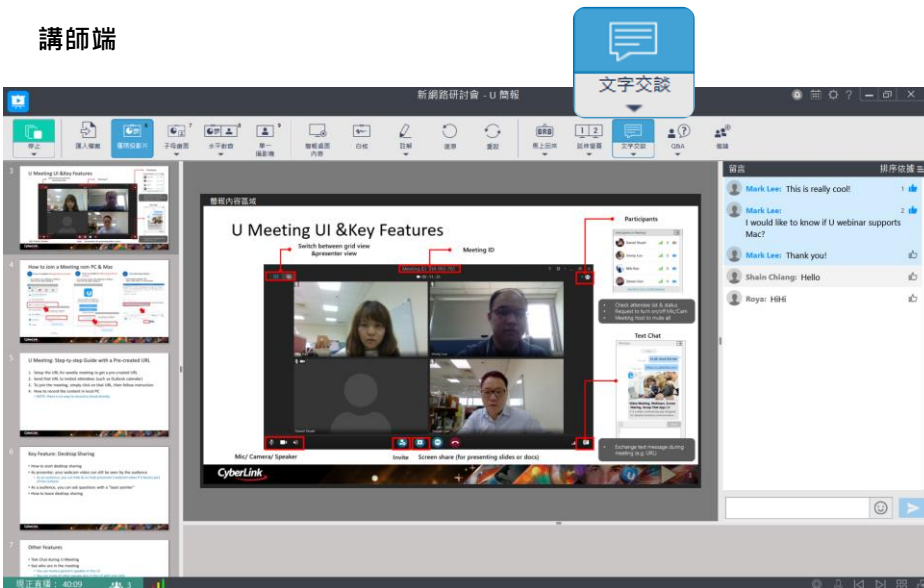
講師端

文字交談

新網路研討會 - U 簡報

停止

匯入檔案

播放投影片

子母畫面

水平對齊

單一攝影機

簡報桌面內容

白板

註解

復原

重做

馬上回來

延伸螢幕

文字交談

Q&A

邀請

U Meeting UI &Key Features

How to Join a Meeting rom PC & Mac

U Meeting: Step-by-step Guide with a Pre-created URL

Key Feature: Desktop Sharing

Other Features

簡報內容區域

U Meeting UI &Key Features

Switch between grid view &presenter view

Meeting ID

Participants

Check attendee list & status
Request to turn on/off Mic/Cam
Meeting host to mute all

Text Chat

Exchange text message during meeting (e.g. URL)

Mic/ Camera/ Speaker

Invite

Screen share (for presenting slides or docs)

CyberLink

留言

排序依據

Mark Lee: This is really cool!

Mark Lee: I would like to know if U webinar supports Mac?

Mark Lee: Thank you!

Shain Chiang: Hello

Roya: HiHi

現正直播：40:09

3